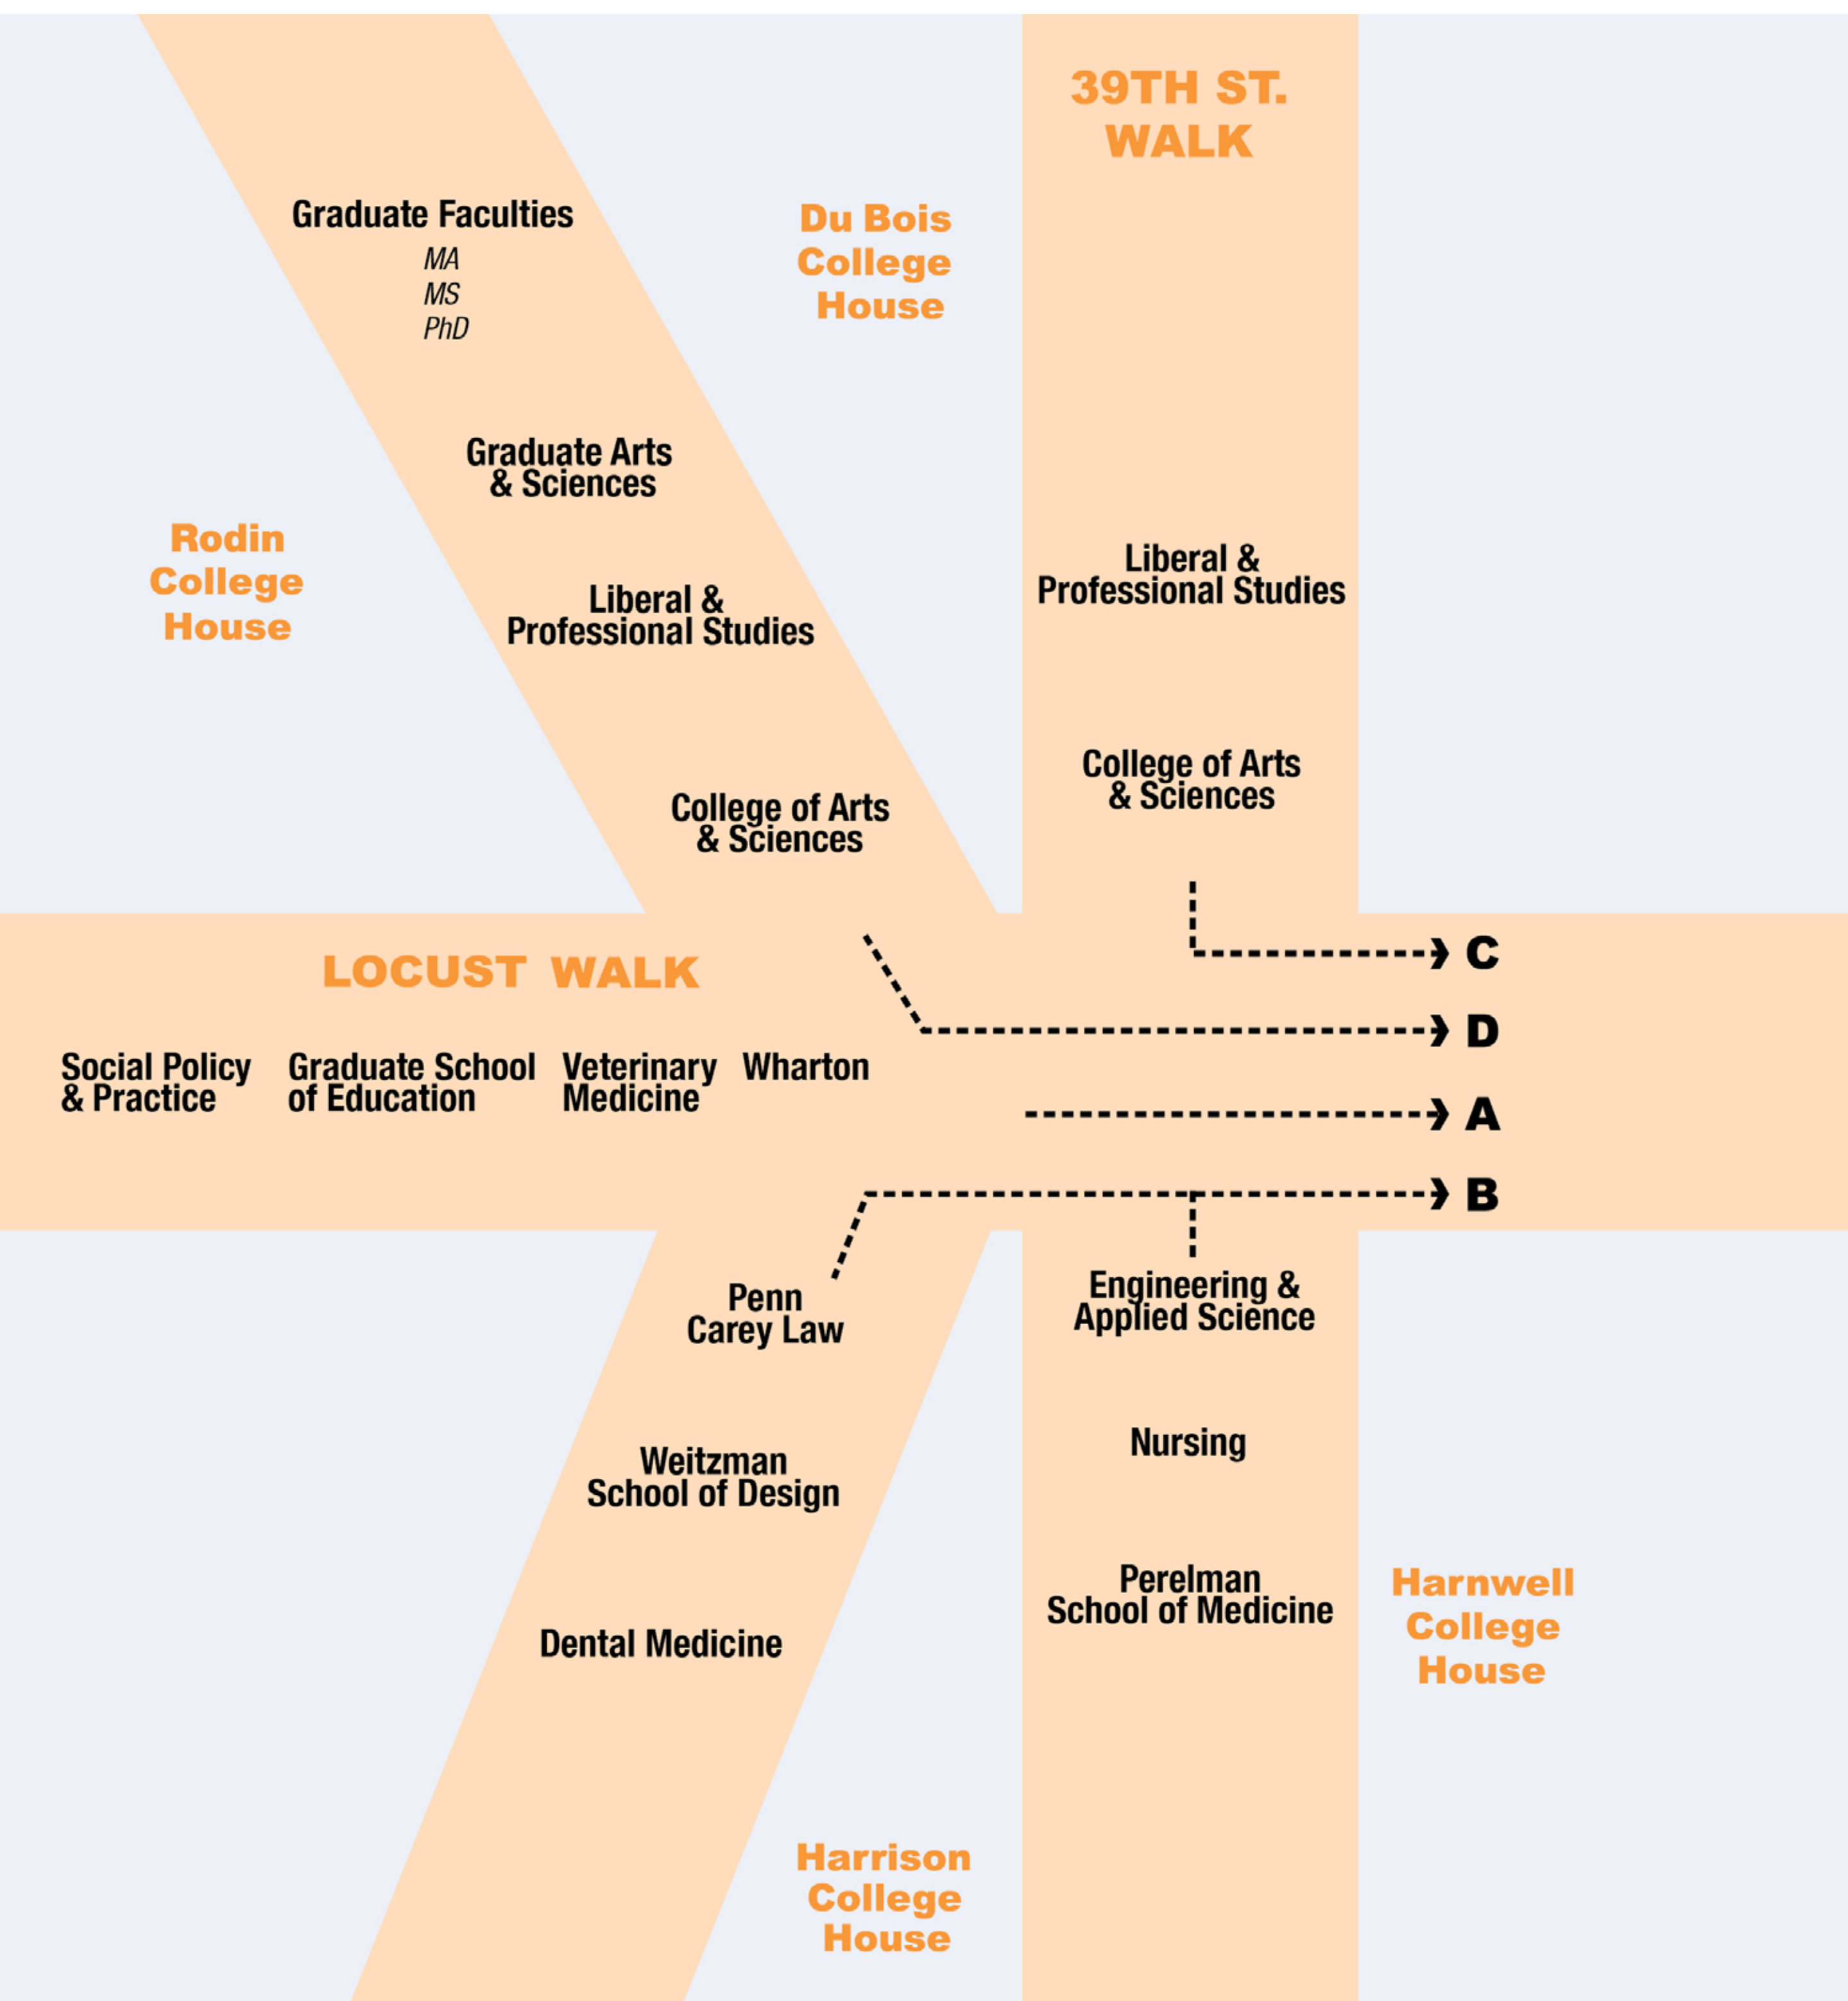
39TH ST. WALK

Graduate Faculties
MA
MS
PhD

Du Bois College House

Graduate Arts & Sciences

Rodin College House

Liberal & Professional Studies

Liberal & Professional Studies

College of Arts & Sciences

College of Arts & Sciences

C

LOCUST WALK

D

Social Policy & Practice

Graduate School of Education

Veterinary Medicine

Wharton

A

B

Penn Carey Law

Engineering & Applied Science

Nursing

Weitzman School of Design

Perelman School of Medicine

Harnwell College House

Dental Medicine

Harrison College House